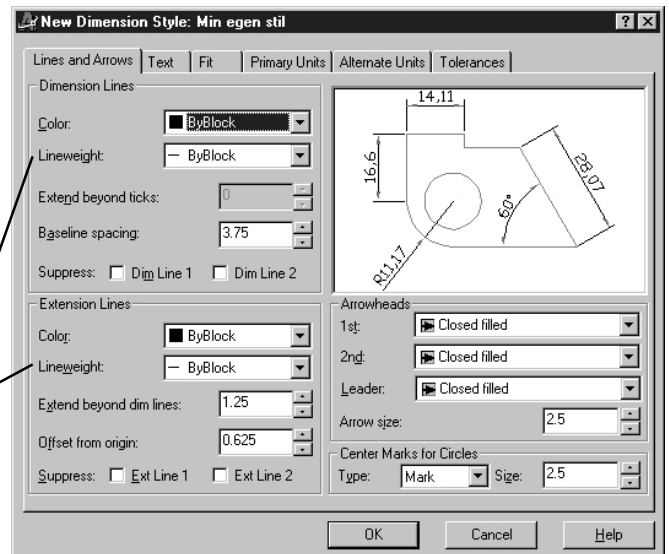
New Dimension Style: Min egen stil

?  X

Lines and Arrows | Text | Fit | Primary Units | Alternate Units | Tolerances

Dimension Lines

Color: ByBlock

Lineweight: ByBlock

Extend beyond ticks: 0

Baseline spacing: 3.75

Suppress: Dim Line 1  Dim Line 2

14,11

16,6

28,07

60°

R11,17

Extension Lines

Color: ByBlock

Lineweight: ByBlock

Extend beyond dim lines: 1.25

Offset from origin: 0.625

Suppress: Ext Line 1  Ext Line 2

Arrowheads

1st: Closed filled

2nd: Closed filled

Leader: Closed filled

Arrow size: 2.5

Center Marks for Circles

Type: Mark  Size: 2.5

OK  Cancel  Help